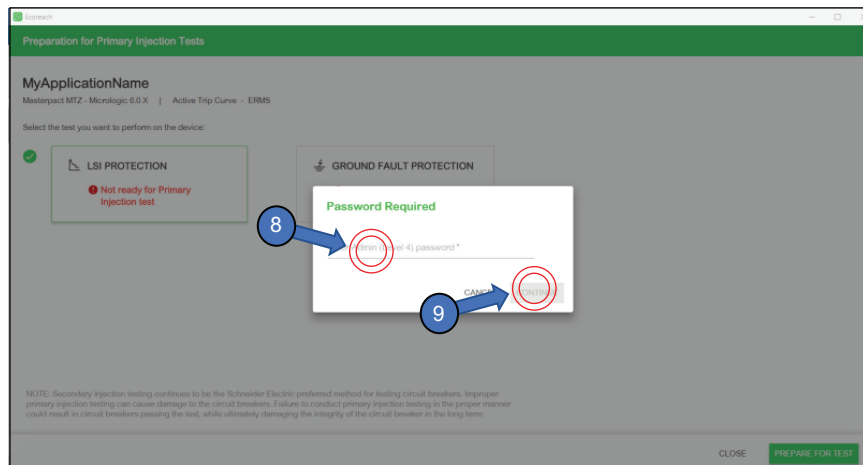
Ecoreach

Preparation for Primary Injection Tests

MyApplicationName

Masterpact MTZ - Micrologic 6.0 X | Active Trip Curve - ERMS

Select the test you want to perform on the device:

LSI PROTECTION

Not ready for Primary Injection test

GROUND FAULT PROTECTION

Password Required

8

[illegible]dmin ([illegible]vel 4) password *

CANC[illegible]

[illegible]ONTIN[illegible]

9

NOTE: Secondary injection testing continues to be the Schneider Electric preferred method for testing circuit breakers. Improper primary injection testing can cause damage to the circuit breakers. Failure to conduct primary injection testing in the proper manner could result in circuit breakers passing the test, while ultimately damaging the integrity of the circuit breaker in the long term.

CLOSE

PREPARE FOR TEST